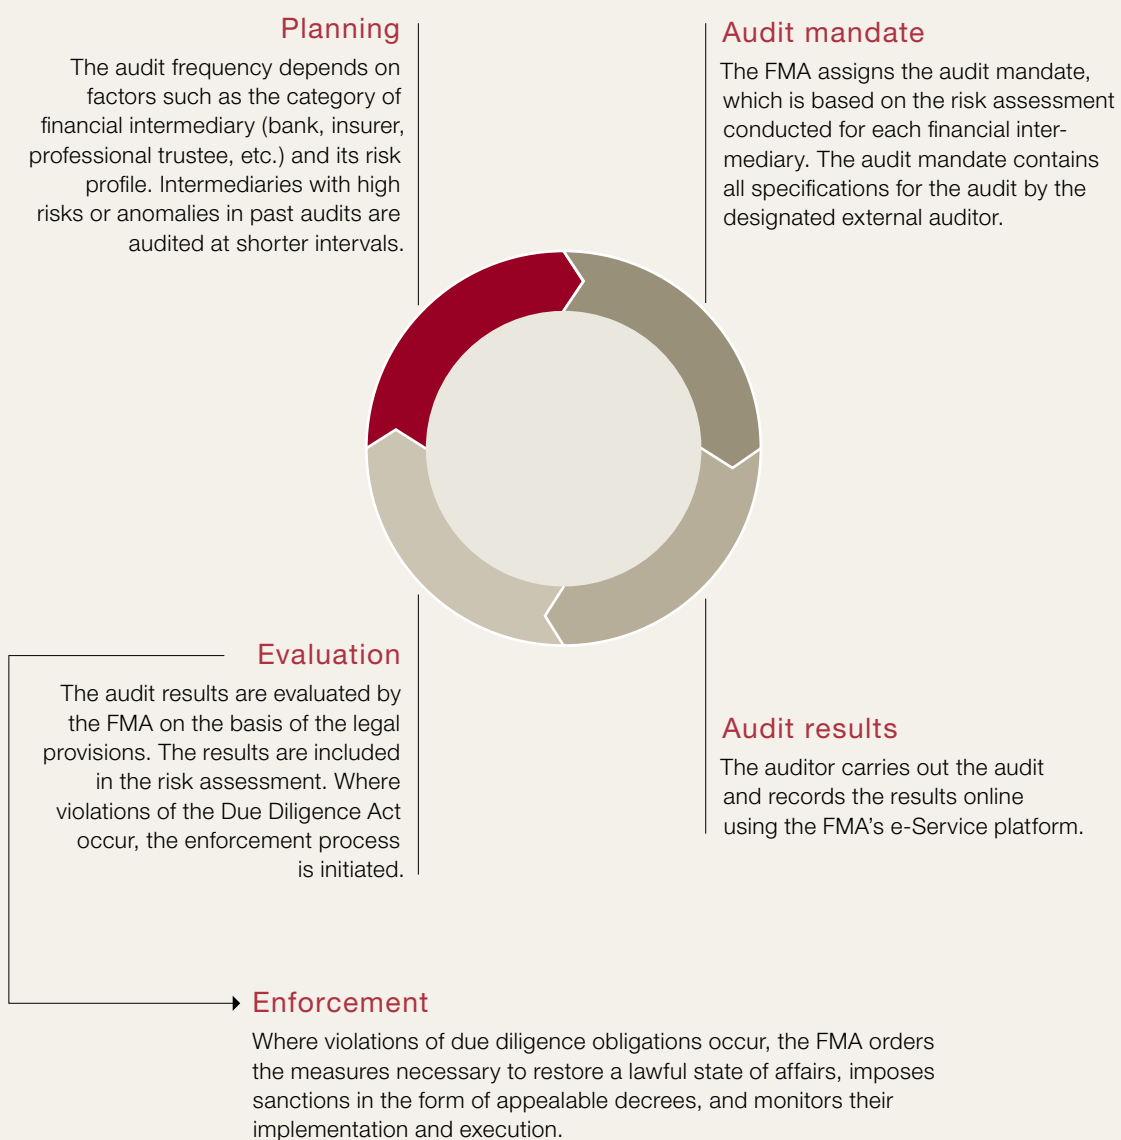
Planning
The audit frequency depends on factors such as the category of financial intermediary (bank, insurer, professional trustee, etc.) and its risk profile. Intermediaries with high risks or anomalies in past audits are audited at shorter intervals.

Audit mandate
The FMA assigns the audit mandate, which is based on the risk assessment conducted for each financial intermediary. The audit mandate contains all specifications for the audit by the designated external auditor.

Evaluation
The audit results are evaluated by the FMA on the basis of the legal provisions. The results are included in the risk assessment. Where violations of the Due Diligence Act occur, the enforcement process is initiated.

Audit results
The auditor carries out the audit and records the results online using the FMA's e-Service platform.

Enforcement
Where violations of due diligence obligations occur, the FMA orders the measures necessary to restore a lawful state of affairs, imposes sanctions in the form of appealable decrees, and monitors their implementation and execution.